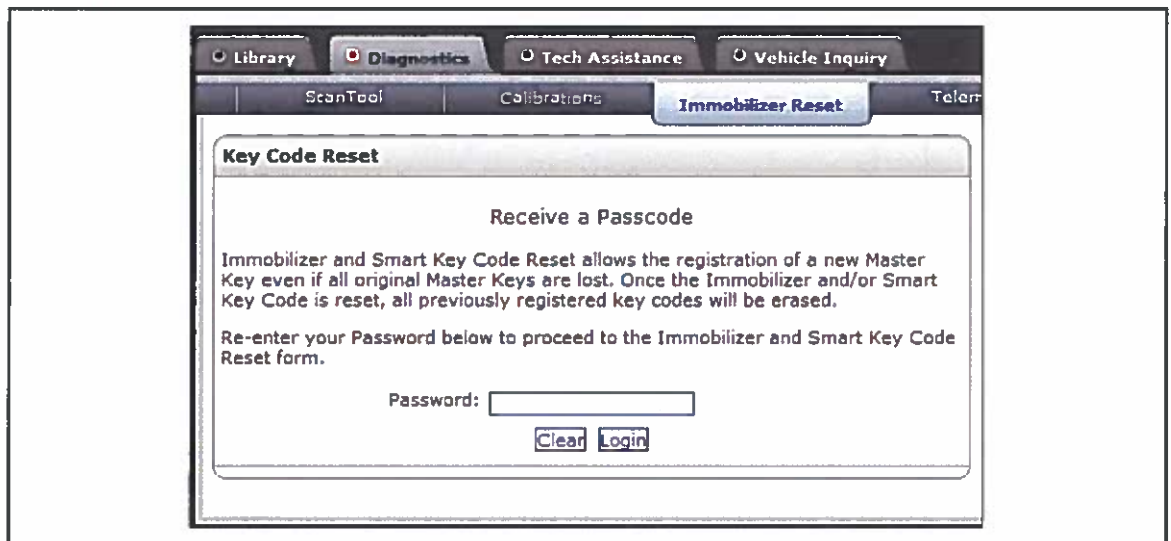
Library Diagnostics Tech Assistance Vehicle Inquiry

ScanTool Calibrations Immobilizer Reset Telem

Key Code Reset

Receive a Passcode

Immobilizer and Smart Key Code Reset allows the registration of a new Master Key even if all original Master Keys are lost. Once the Immobilizer and/or Smart Key Code is reset, all previously registered key codes will be erased.

Re-enter your Password below to proceed to the Immobilizer and Smart Key Code Reset form.

Password:

Clear Login